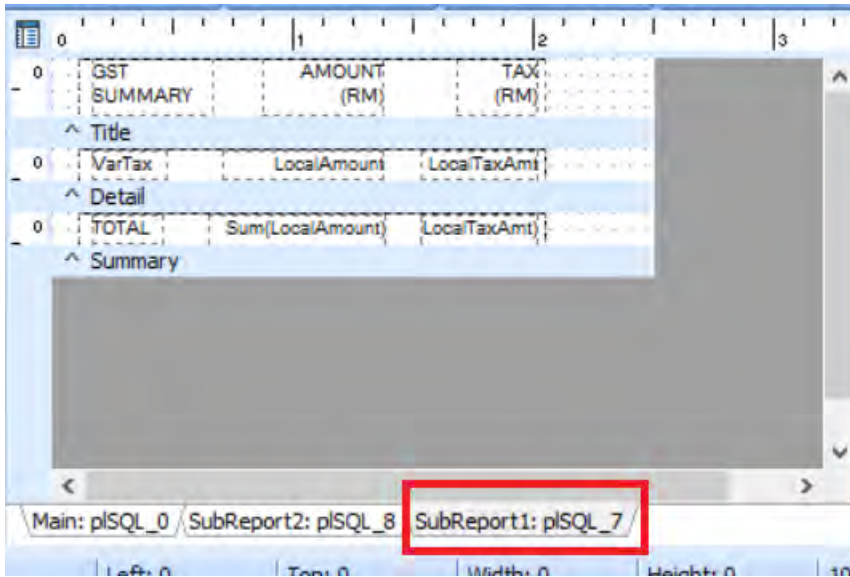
0 1 2 3

0 GST SUMMARY AMOUNT (RM) TAX (RM)

^ Title

0 VarTax LocalAmount LocalTaxAmt

^ Detail

0 TOTAL Sum(LocalAmount) LocalTaxAmt)

^ Summary

Main: plSQL_0 SubReport2: plSQL_8 SubReport1: plSQL_7

Left: 0 Top: 0 Width: 0 Height: 0 10